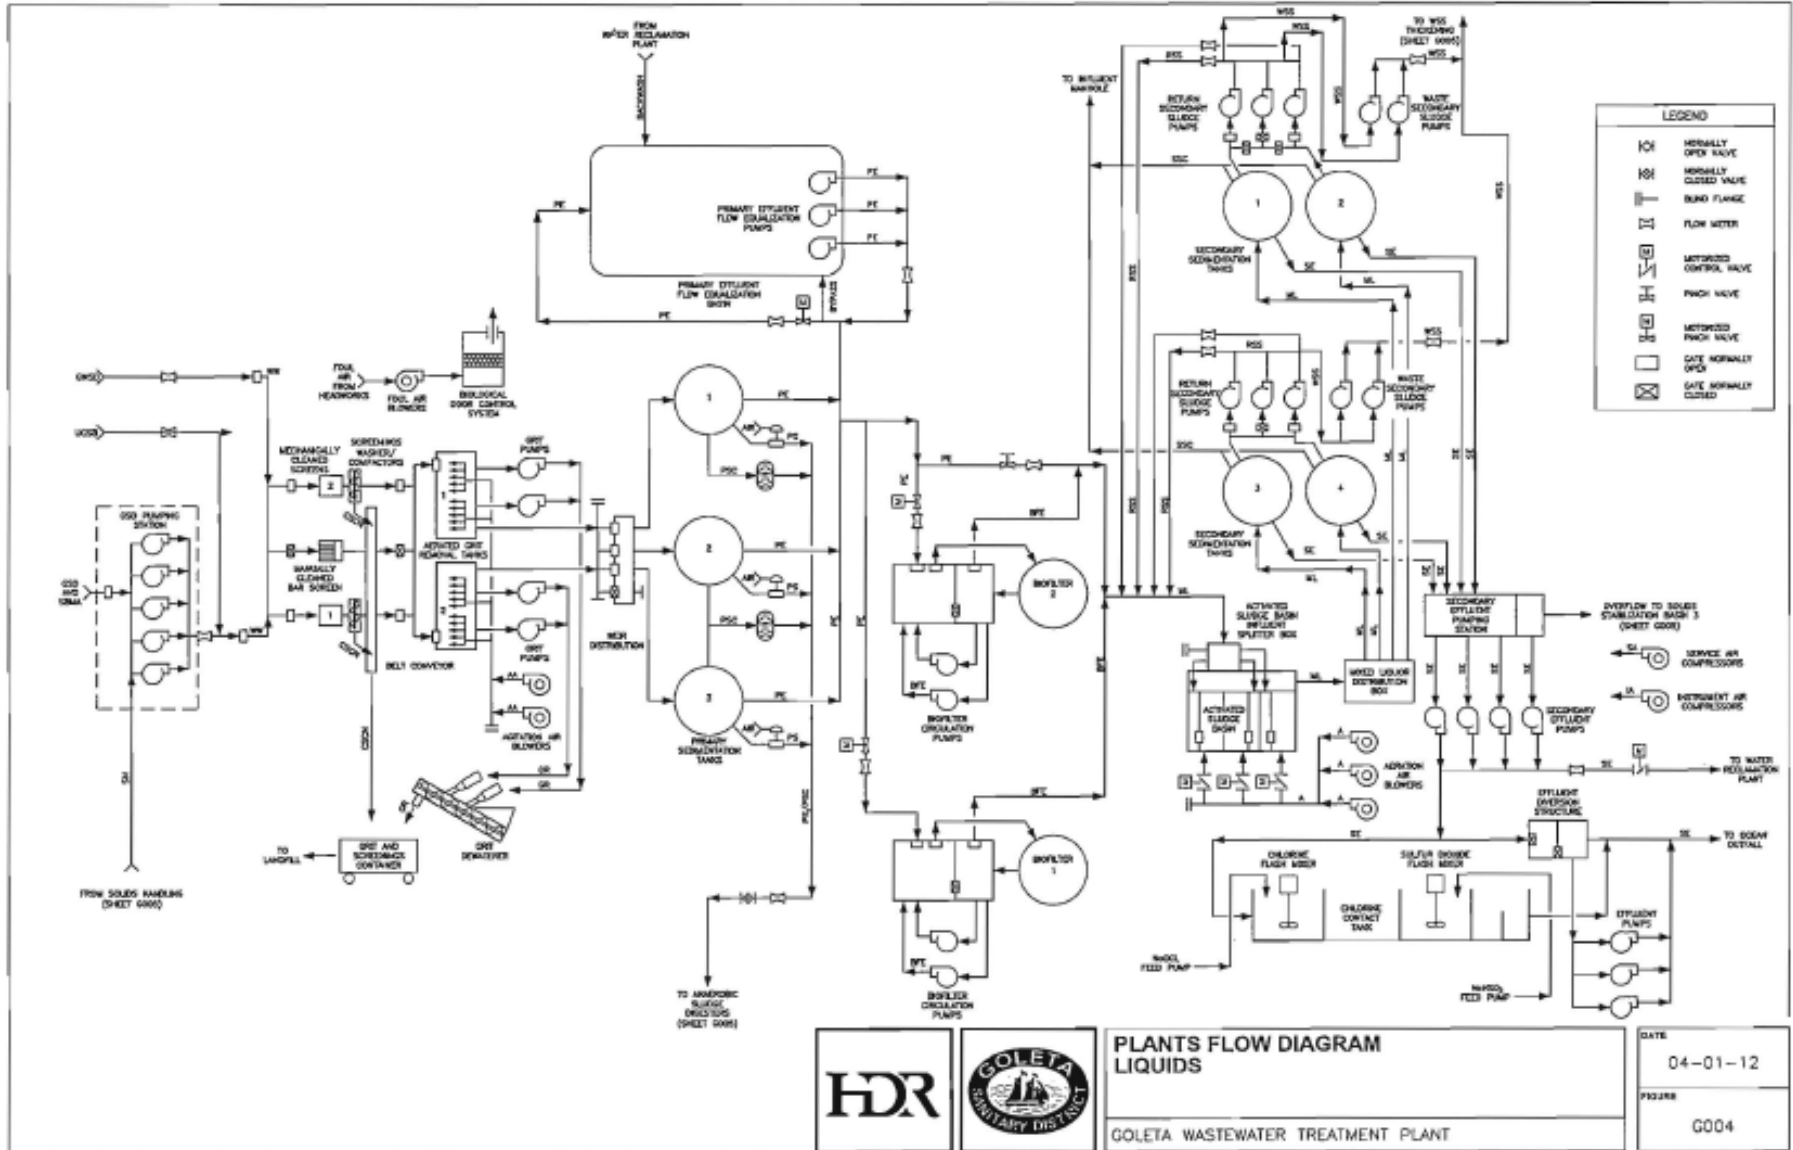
FROM WATER RECLAMATION PLANT

BACKWASH

PRIMARY EFFLUENT FLOW EQUALIZATION PUMPS

PE

PE

PE

PE

PRIMARY EFFLUENT FLOW EQUALIZATION BASIN

PE

BYPASS

FOUL AIR FROM HEADWORKS

FOUL AIR BLOWERS

BIOLOGICAL ODOR CONTROL SYSTEM

GWSD

UCSD

MECHANICALLY CLEANED SCREENS

SCREENINGS WASHERS/ COMPACTORS

MANUALLY CLEANED BAR SCREEN

BELT CONVEYOR

GSD PUMPING STATION

GSD AND GWRA

FROM SOLIDS HANDLING (SHEET G005)

TO LANDFILL

GRIT AND SCREENINGS CONTAINER

GRIT DEWATERER

AERATED GRIT REMOVAL TANKS

GRIT PUMPS

GRIT PUMPS

AGITATION AIR BLOWERS

WEIR DISTRIBUTION

PRIMARY SEDIMENTATION TANKS

PE

PS

PSC

TO ANAEROBIC SLUDGE DIGESTERS (SHEET G005)

BIOFILTER 2

BIOFILTER 1

BIOFILTER CIRCULATION PUMPS

BIOFILTER CIRCULATION PUMPS

BFE

TO INFLUENT MANHOLE

RSS

WSS

RETURN SECONDARY SLUDGE PUMPS

WASTE SECONDARY SLUDGE PUMPS

TO WSS THICKENING (SHEET G005)

SECONDARY SEDIMENTATION TANKS

SSC

SE

ML

ACTIVATED SLUDGE BASIN INFLUENT SPLITTER BOX

ACTIVATED SLUDGE BASIN

MIXED LIQUOR DISTRIBUTION BOX

AERATION AIR BLOWERS

SECONDARY EFFLUENT PUMPING STATION

OVERFLOW TO SOLIDS STABILIZATION BASIN 3 (SHEET G005)

SERVICE AIR COMPRESSORS

INSTRUMENT AIR COMPRESSORS

SECONDARY EFFLUENT PUMPS

TO WATER RECLAMATION PLANT

EFFLUENT DIVERSION STRUCTURE

TO OCEAN OUTFALL

CHLORINE FLASH MIXER

SULFUR DIOXIDE FLASH MIXER

CHLORINE CONTACT TANK

NaOCL FEED PUMP

NaHSO3 FEED PUMP

EFFLUENT PUMPS

LEGEND

NORMALLY OPEN VALVE

NORMALLY CLOSED VALVE

BLIND FLANGE

FLOW METER

MOTORIZED CONTROL VALVE

PINCH VALVE

MOTORIZED PINCH VALVE

GATE NORMALLY OPEN

GATE NORMALLY CLOSED

HDR

GOLETA SANITARY DISTRICT

PLANTS FLOW DIAGRAM LIQUIDS

GOLETA WASTEWATER TREATMENT PLANT

DATE 04-01-12

FIGURE G004